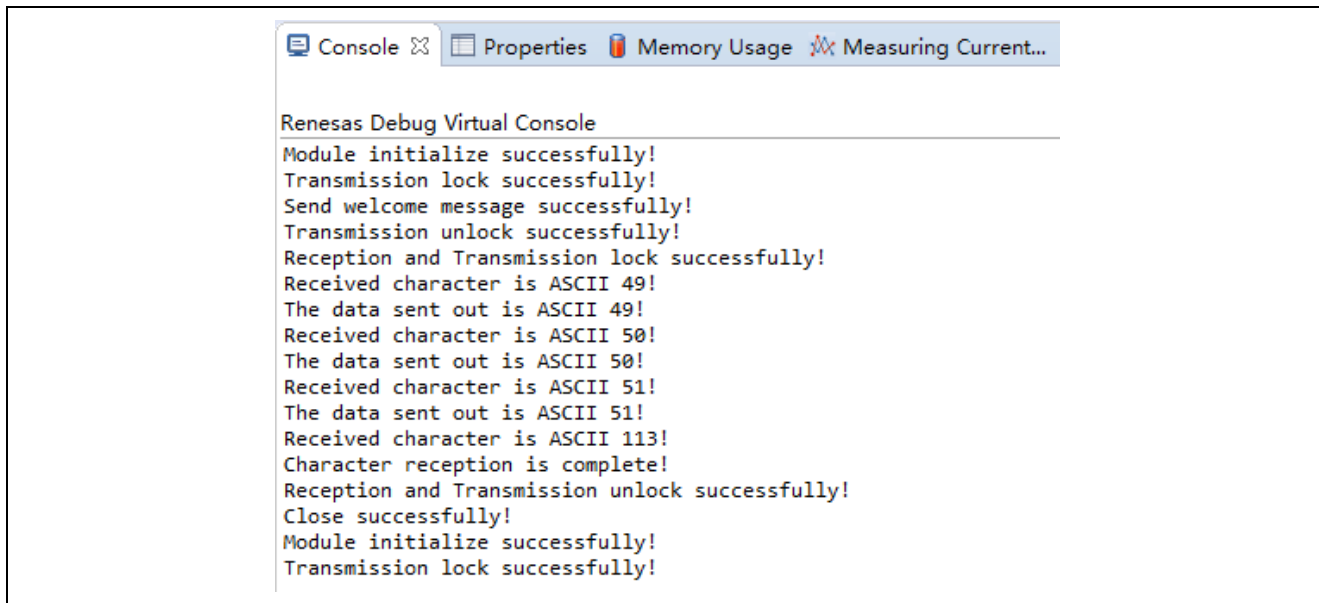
Console ☒ Properties Memory Usage Measuring Current...

Renesas Debug Virtual Console

Module initialize successfully!
Transmission lock successfully!
Send welcome message successfully!
Transmission unlock successfully!
Reception and Transmission lock successfully!
Received character is ASCII 49!
The data sent out is ASCII 49!
Received character is ASCII 50!
The data sent out is ASCII 50!
Received character is ASCII 51!
The data sent out is ASCII 51!
Received character is ASCII 113!
Character reception is complete!
Reception and Transmission unlock successfully!
Close successfully!
Module initialize successfully!
Transmission lock successfully!